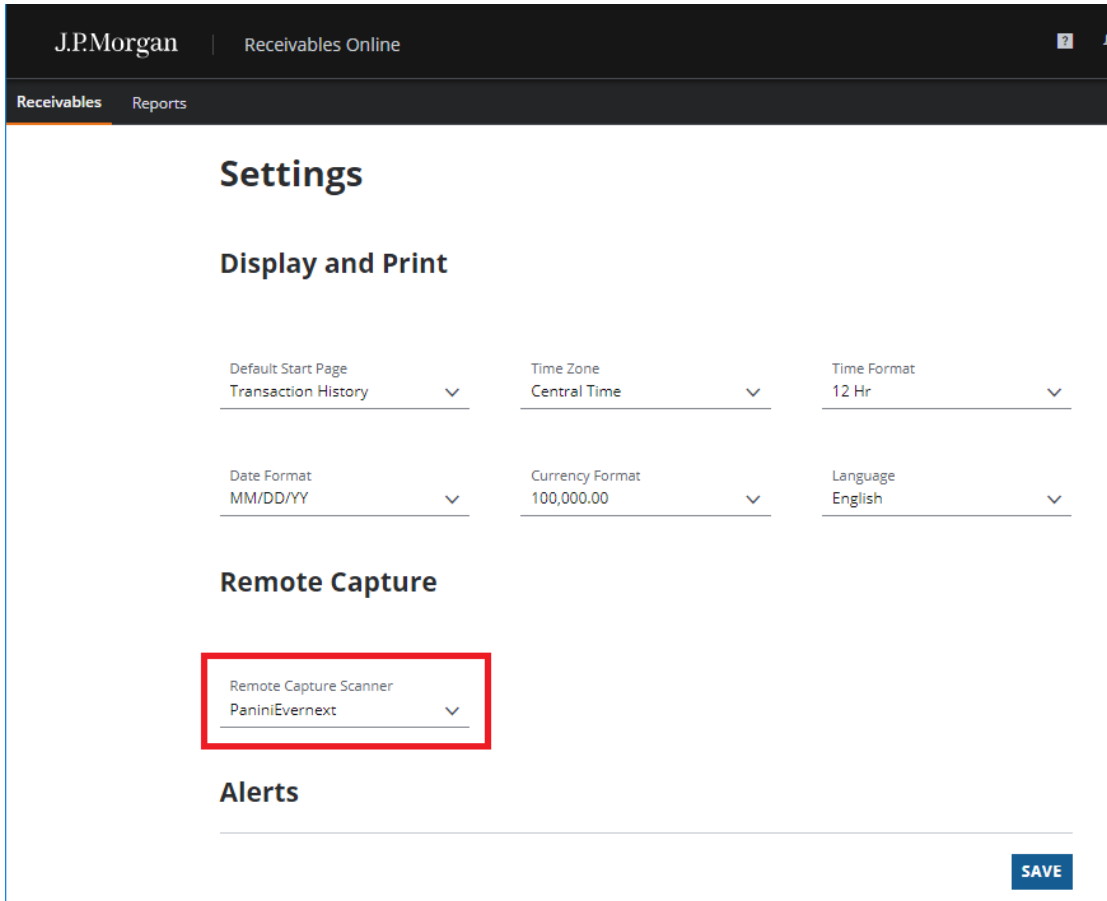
J.P.Morgan | Receivables Online

?

Receivables Reports

Settings

Display and Print

Default Start Page
Transaction History

Time Zone
Central Time

Time Format
12 Hr

Date Format
MM/DD/YY

Currency Format
100,000.00

Language
English

Remote Capture

Remote Capture Scanner
PaniniEvernext

Alerts

SAVE